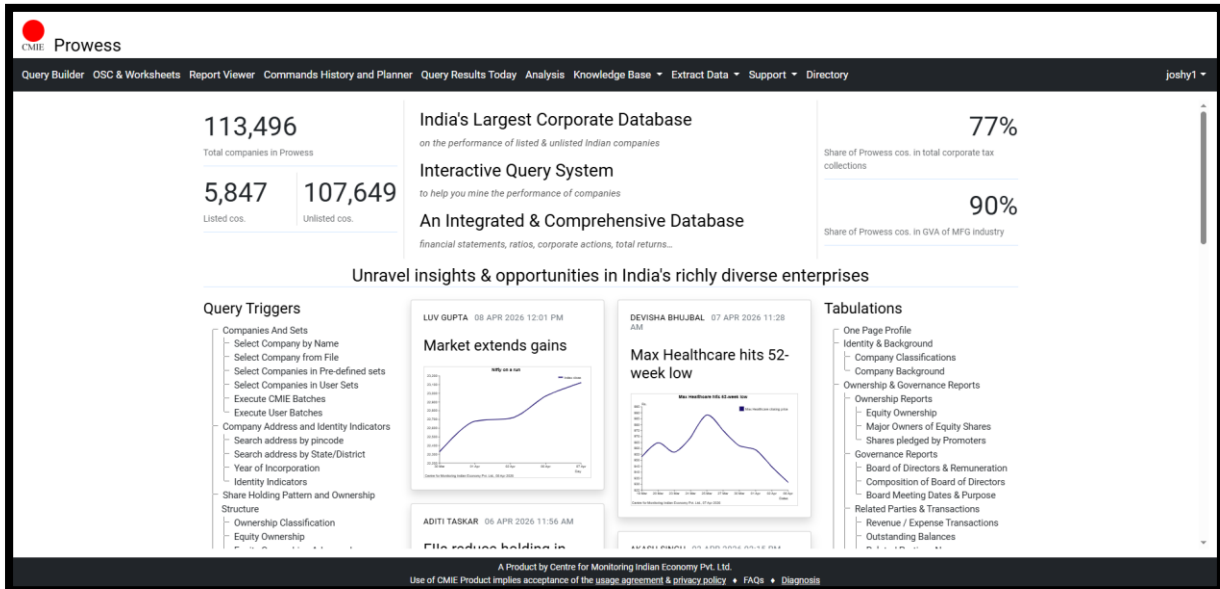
CMIE Prowess

Query Builder OSC & Worksheets Report Viewer Commands History and Planner Query Results Today Analysis Knowledge Base ▾ Extract Data ▾ Support ▾ Directory joshy1 ▾

113,496
Total companies in Prowess

5,847
Listed cos.

107,649
Unlisted cos.

India's Largest Corporate Database
on the performance of listed & unlisted Indian companies

Interactive Query System
to help you mine the performance of companies

An Integrated & Comprehensive Database
financial statements, ratios, corporate actions, total returns...

77%
Share of Prowess cos. in total corporate tax collections

90%
Share of Prowess cos. in GVA of MFG industry

Unravel insights & opportunities in India's richly diverse enterprises

Query Triggers
Companies And Sets
Select Company by Name
Select Company from File
Select Companies in Pre-defined sets
Select Companies in User Sets
Execute CMIE Batches
Execute User Batches
Company Address and Identity Indicators
Search address by pincode
Search address by State/District
Year of Incorporation
Identity Indicators
Share Holding Pattern and Ownership Structure
Ownership Classification
Equity Ownership
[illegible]

LUV GUPTA 08 APR 2026 12:01 PM
Market extends gains
Nifty on a run
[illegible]

ADITI TASKAR 06 APR 2026 11:56 AM
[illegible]

DEVISHA BHUJBAL 07 APR 2026 11:28 AM
Max Healthcare hits 52-week low
Max Healthcare hits 52-week low
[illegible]

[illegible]

Tabulations
One Page Profile
Identity & Background
Company Classifications
Company Background
Ownership & Governance Reports
Ownership Reports
Equity Ownership
Major Owners of Equity Shares
Shares pledged by Promoters
Governance Reports
Board of Directors & Remuneration
Composition of Board of Directors
Board Meeting Dates & Purpose
Related Parties & Transactions
Revenue / Expense Transactions
Outstanding Balances
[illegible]

A Product by Centre for Monitoring Indian Economy Pvt. Ltd.
Use of CMIE Product implies acceptance of the usage agreement & privacy policy ♦ FAQs ♦ Diagnosis